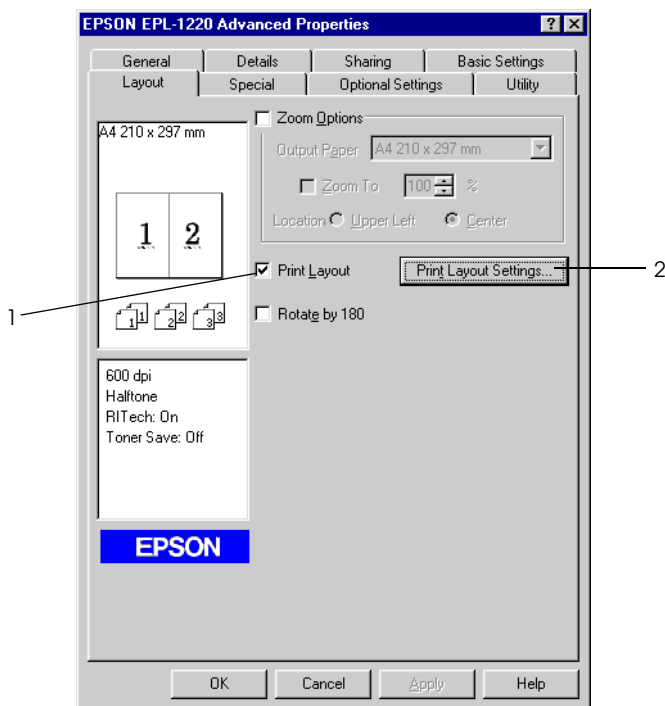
EPSON EPL-1220 Advanced Properties

?
X

General
Details
Sharing
Basic Settings
Layout
Special
Optional Settings
Utility

A4 210 x 297 mm

1 2

Zoom Options
Output Paper A4 210 x 297 mm
Zoom To 100 %
Location Upper Left Center

Print Layout
Print Layout Settings...
Rotate by 180

600 dpi
Halftone
RITech: On
Toner Save: Off

EPSON

1
2

OK
Cancel
Apply
Help